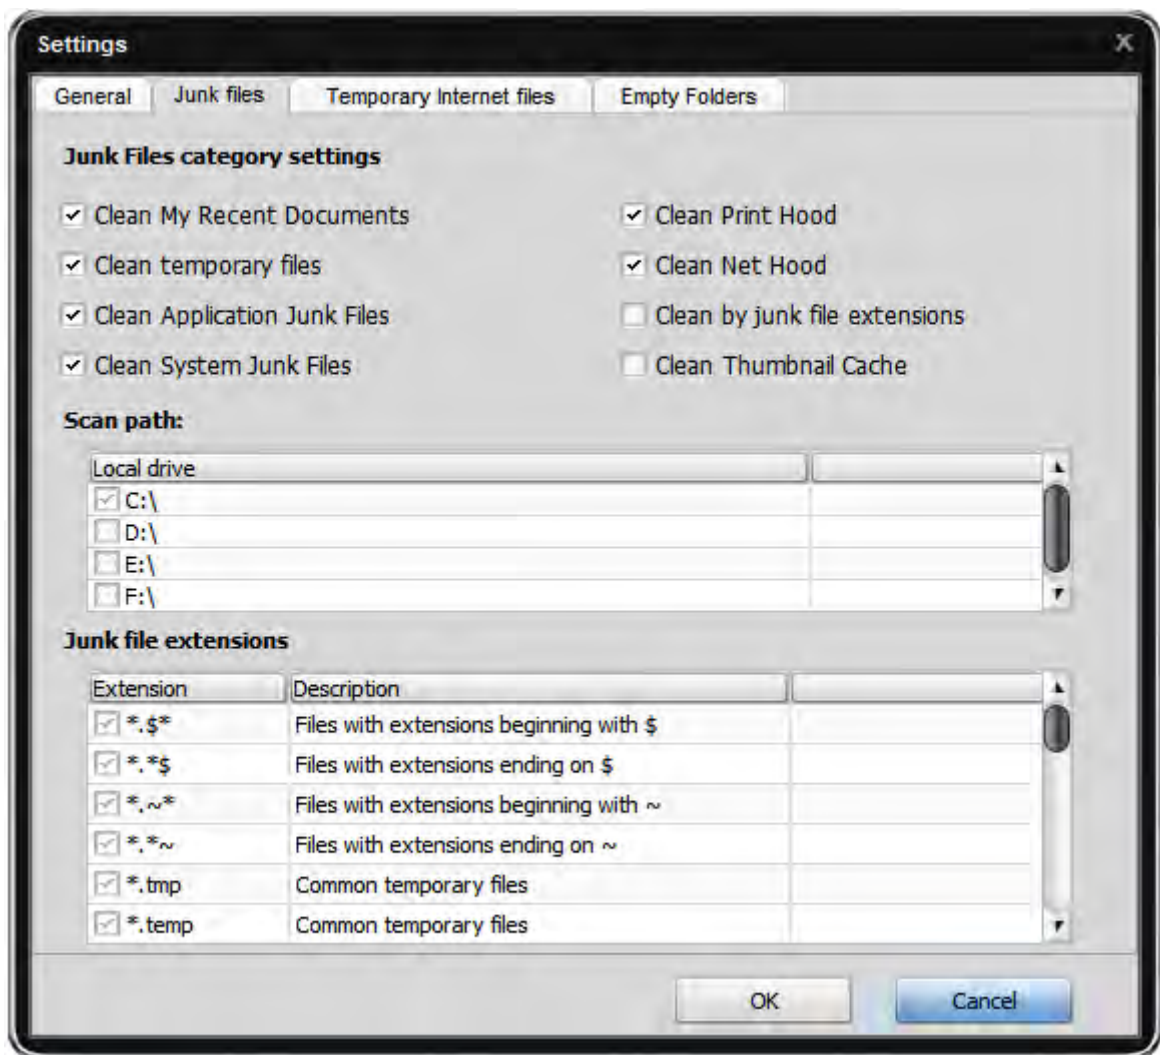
Settings

General | Junk files | Temporary Internet files | Empty Folders

Junk Files category settings

Clean My Recent Documents
Clean temporary files
Clean Application Junk Files
Clean System Junk Files

Clean Print Hood
Clean Net Hood
Clean by junk file extensions
Clean Thumbnail Cache

Scan path:

| Local drive | |
|---|---|
| C:\ | |
| D:\ | |
| E:\ | |
| F:\ | |

Junk file extensions

| Extension | Description | |
|---|---|---|
| \*.\$\* | Files with extensions beginning with \$ | |
| \*.\*\$ | Files with extensions ending on \$ | |
| \*.~\* | Files with extensions beginning with ~ | |
| \*.\*~ | Files with extensions ending on ~ | |
| \*.tmp | Common temporary files | |
| \*.temp | Common temporary files | |

OK
Cancel